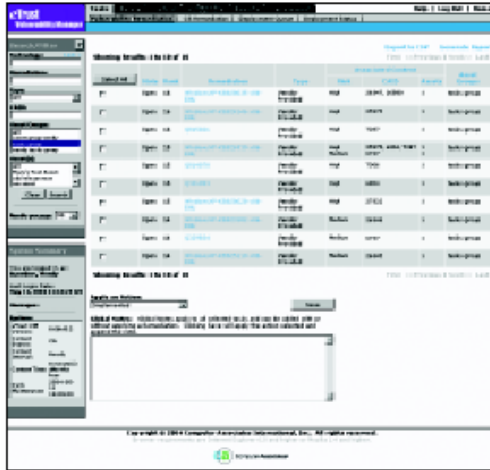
eTrust Vulnerability Manager

Help | Log Out | Hel

Vulnerability Remediation | Remediation | Deployment Queue | Deployment Status

Showing Results 1 to 10 of 10

Select All

Open

Copyright © 2004 Computer Associates International, Inc. All rights reserved.

Computer Associates